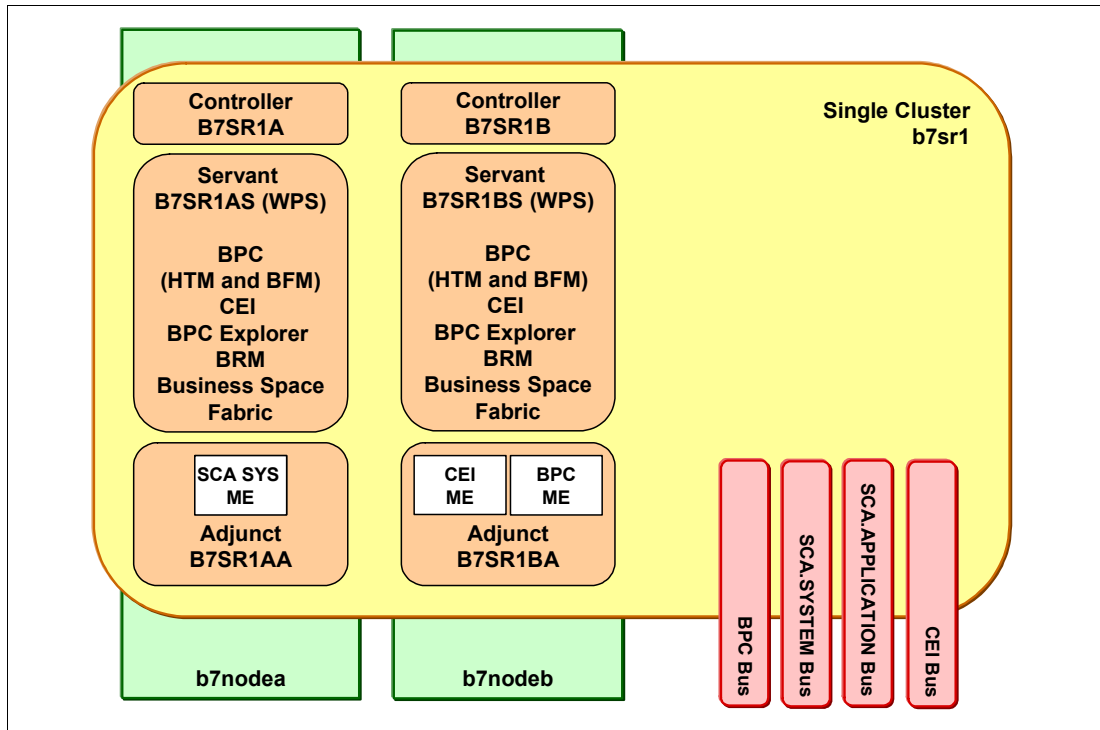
Controller
B7SR1A

Servant
B7SR1AS (WPS)

BPC
(HTM and BFM)
CEI
BPC Explorer
BRM
Business Space
Fabric

SCA SYS
ME

Adjunct
B7SR1AA

b7nodea

Controller
B7SR1B

Servant
B7SR1BS (WPS)

BPC
(HTM and BFM)
CEI
BPC Explorer
BRM
Business Space
Fabric

CEI
ME

BPC
ME

Adjunct
B7SR1BA

b7nodeb

Single Cluster
b7sr1

BPC Bus

SCA.SYSTEM Bus

SCA.APPLICATION Bus

CEI Bus